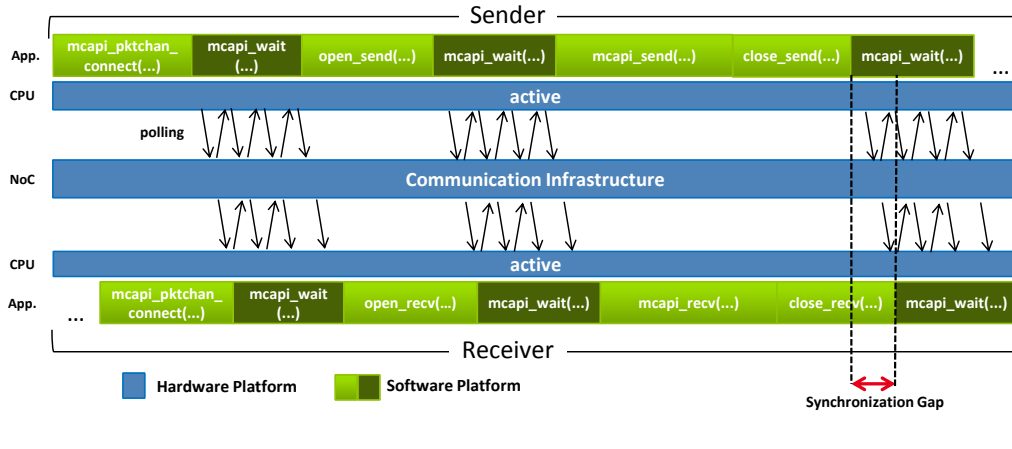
Sender

App.

mcapi_pktchan_connect(...)

mcapi_wait (...)

open_send(...)

mcapi_wait(...)

mcapi_send(...)

close_send(...)

mcapi_wait(...)

...

CPU

active

polling

NoC

Communication Infrastructure

CPU

active

App.

...

mcapi_pktchan_connect(...)

mcapi_wait (...)

open_recv(...)

mcapi_wait(...)

mcapi_recv(...)

close_recv(...)

mcapi_wait(...)

Receiver

Hardware Platform

Software Platform

Synchronization Gap